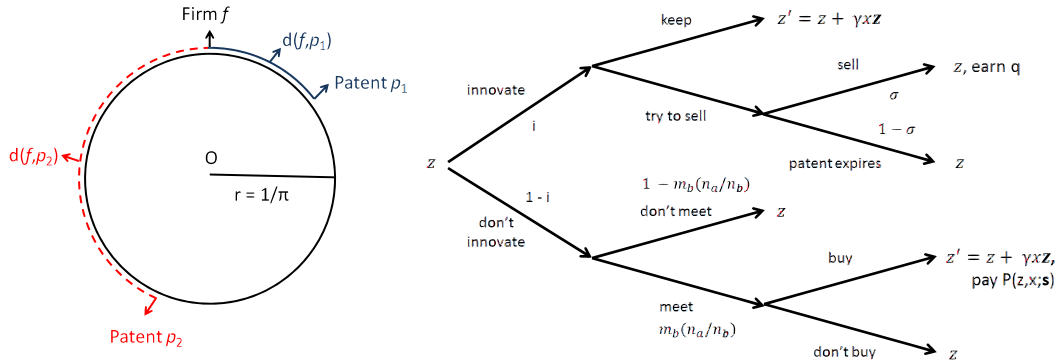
Firm $f$

d($f$,$p_1$)

Patent $p_1$

d($f$,$p_2$)

O

r = 1/π

Patent $p_2$

keep

$z' = z + \gamma x \mathbf{z}$

innovate

i

sell

$z$, earn q

$\sigma$

try to sell

$1 - \sigma$

$z$

patent expires

$z$

$1 - m_b(n_a/n_b)$

1 - i

don't meet

$z$

don't innovate

buy

$z' = z + \gamma x \mathbf{z}$, pay P(z,x;**s**)

meet

$m_b(n_a/n_b)$

don't buy

$z$